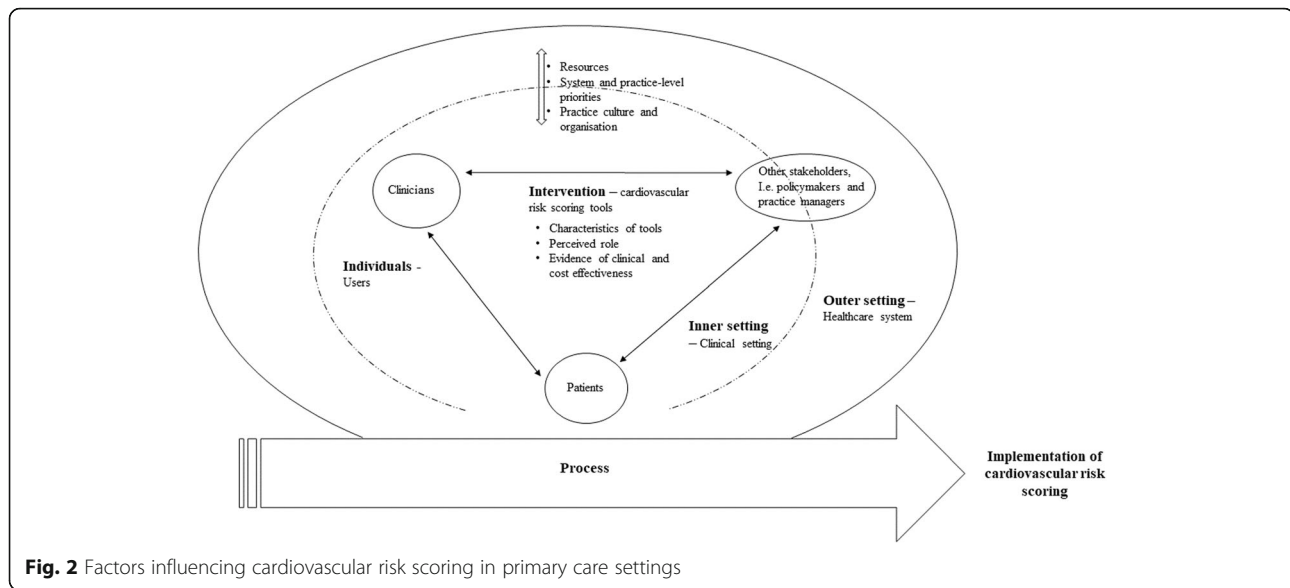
• Resources
• System and practice-level priorities
• Practice culture and organisation

Clinicians

Intervention – cardiovascular risk scoring tools

• Characteristics of tools
• Perceived role
• Evidence of clinical and cost effectiveness

Other stakeholders, I.e. policymakers and practice managers

Individuals - Users

Outer setting – Healthcare system

Inner setting – Clinical setting

Patients

Process

Implementation of cardiovascular risk scoring

Fig. 2 Factors influencing cardiovascular risk scoring in primary care settings